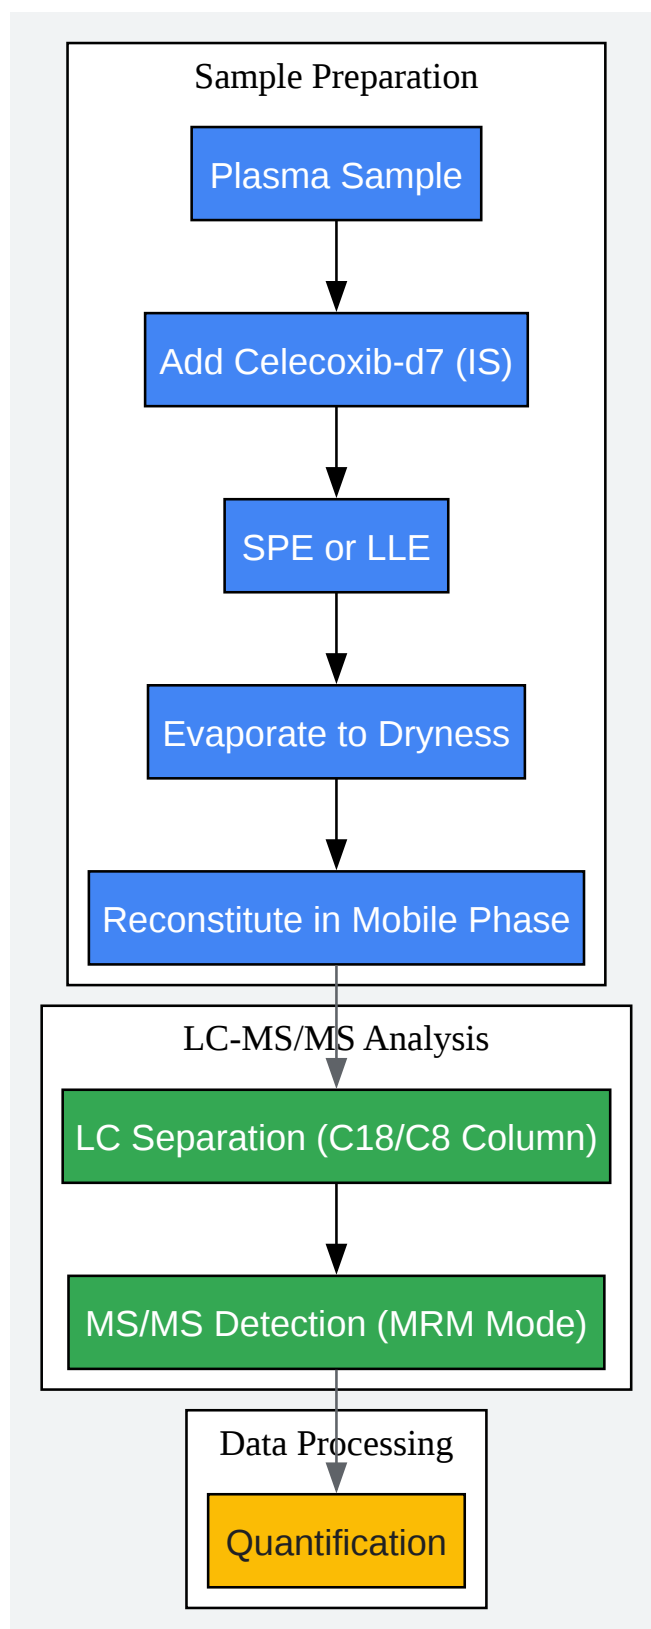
Sample Preparation

Plasma Sample

Add Celecoxib-d7 (IS)

SPE or LLE

Evaporate to Dryness

Reconstitute in Mobile Phase

LC-MS/MS Analysis

LC Separation (C18/C8 Column)

MS/MS Detection (MRM Mode)

Data Processing

Quantification